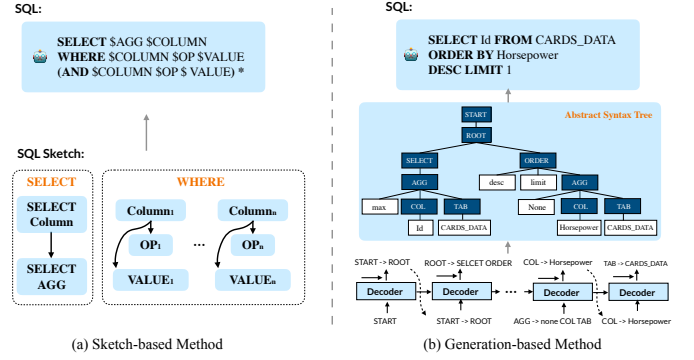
SQL:

SELECT $AGG $COLUMN
WHERE $COLUMN $OP $VALUE
(AND $COLUMN $OP $ VALUE) *

SQL Sketch:

SELECT

SELECT Column

SELECT AGG

WHERE

Column$_1$

OP$_1$

VALUE$_1$

...

Column$_n$

OP$_n$

VALUE$_n$

(a) Sketch-based Method

SQL:

SELECT Id FROM CARDS_DATA
ORDER BY Horsepower
DESC LIMIT 1

Abstract Syntax Tree

START

ROOT

SELECT

ORDER

AGG

desc

limit

AGG

max

COL

TAB

None

COL

TAB

Id

CARDS_DATA

Horsepower

CARDS_DATA

START -> ROOT

ROOT -> SELCET ORDER

COL -> Horsepower

TAB -> CARDS_DATA

Decoder

Decoder

...

Decoder

Decoder

START

START -> ROOT

AGG -> none COL TAB

COL -> Horsepower

(b) Generation-based Method